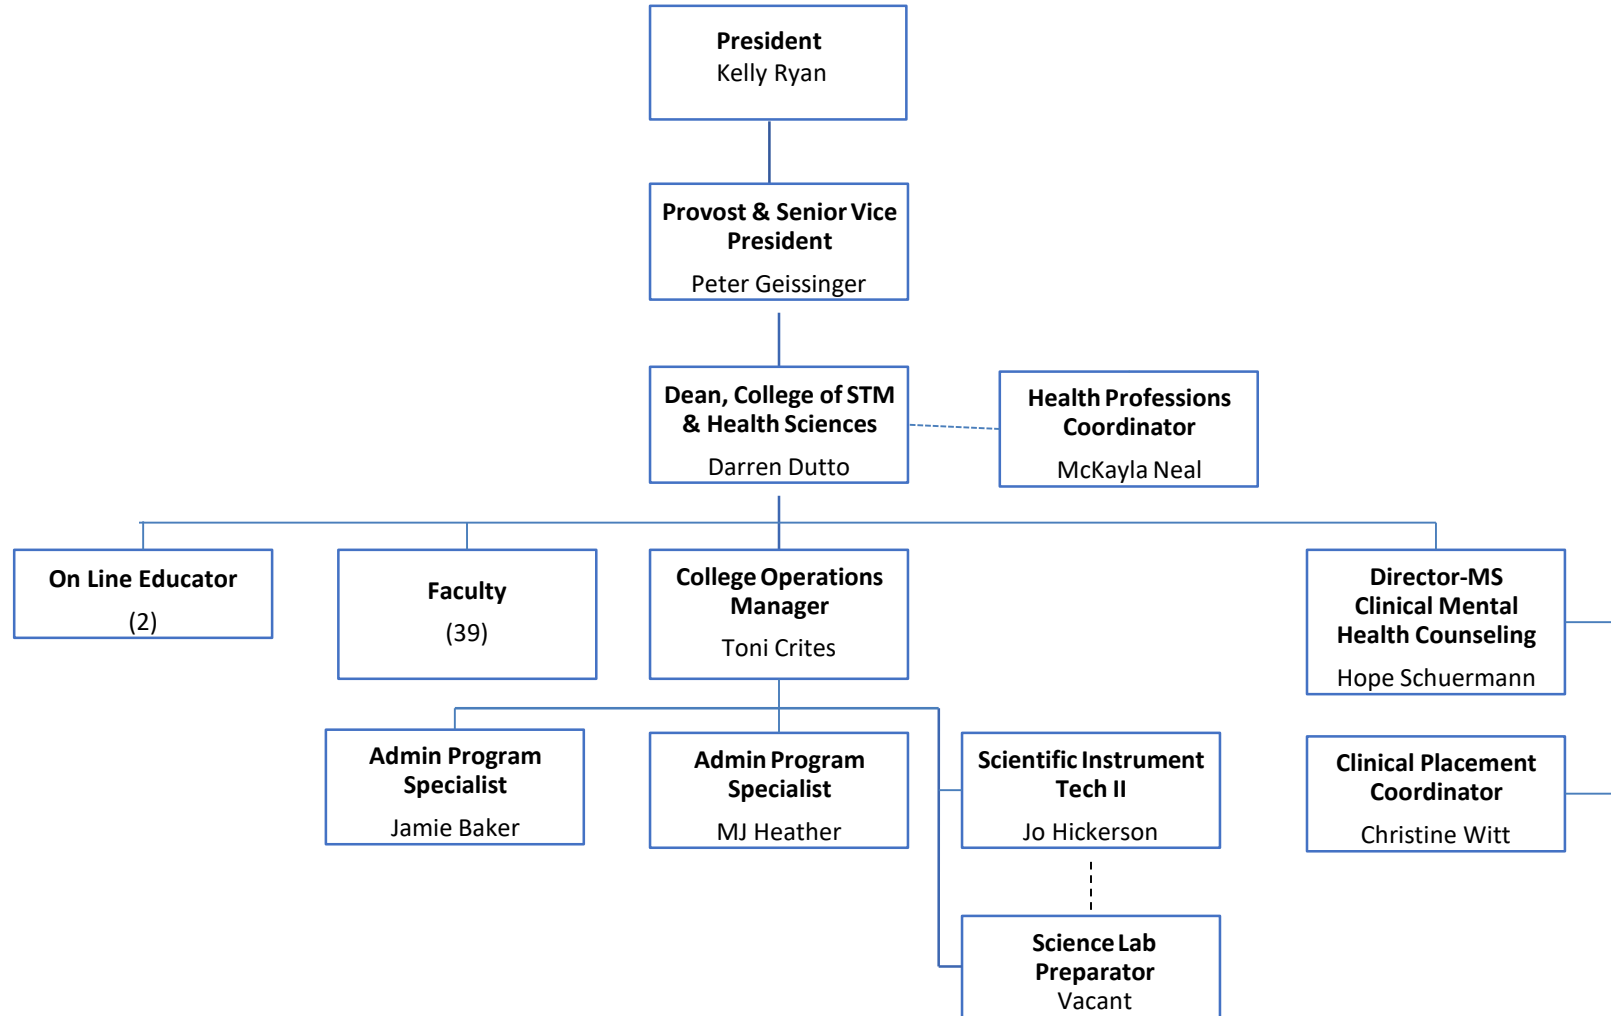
President
Kelly Ryan

Provost & Senior Vice President
Peter Geissinger

Dean, College of STM & Health Sciences
Darren Dutto

Health Professions Coordinator
McKayla Neal

On Line Educator
(2)

Faculty
(39)

College Operations Manager
Toni Crites

Director-MS Clinical Mental Health Counseling
Hope Schuermann

Admin Program Specialist
Jamie Baker

Admin Program Specialist
MJ Heather

Scientific Instrument Tech II
Jo Hickerson

Clinical Placement Coordinator
Christine Witt

Science Lab Preparator
Vacant